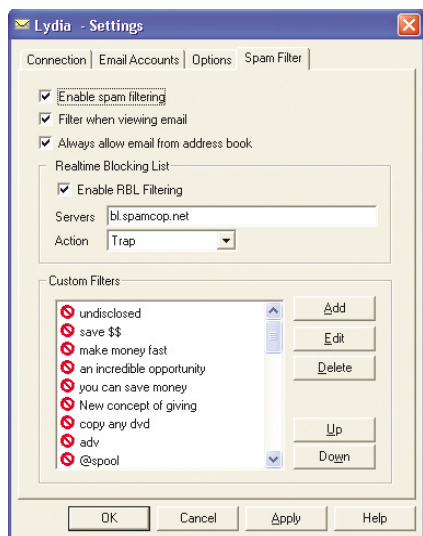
Lydia - Settings

Connection | Email Accounts | Options | Spam Filter

Enable spam filtering
Filter when viewing email
Always allow email from address book

Realtime Blocking List
Enable RBL Filtering
Servers bl.spamcop.net
Action Trap

Custom Filters
undisclosed
save $$
make money fast
an incredible opportunity
you can save money
New concept of giving
copy any dvd
adv
@spool

Add
Edit
Delete
Up
Down

OK
Cancel
Apply
Help